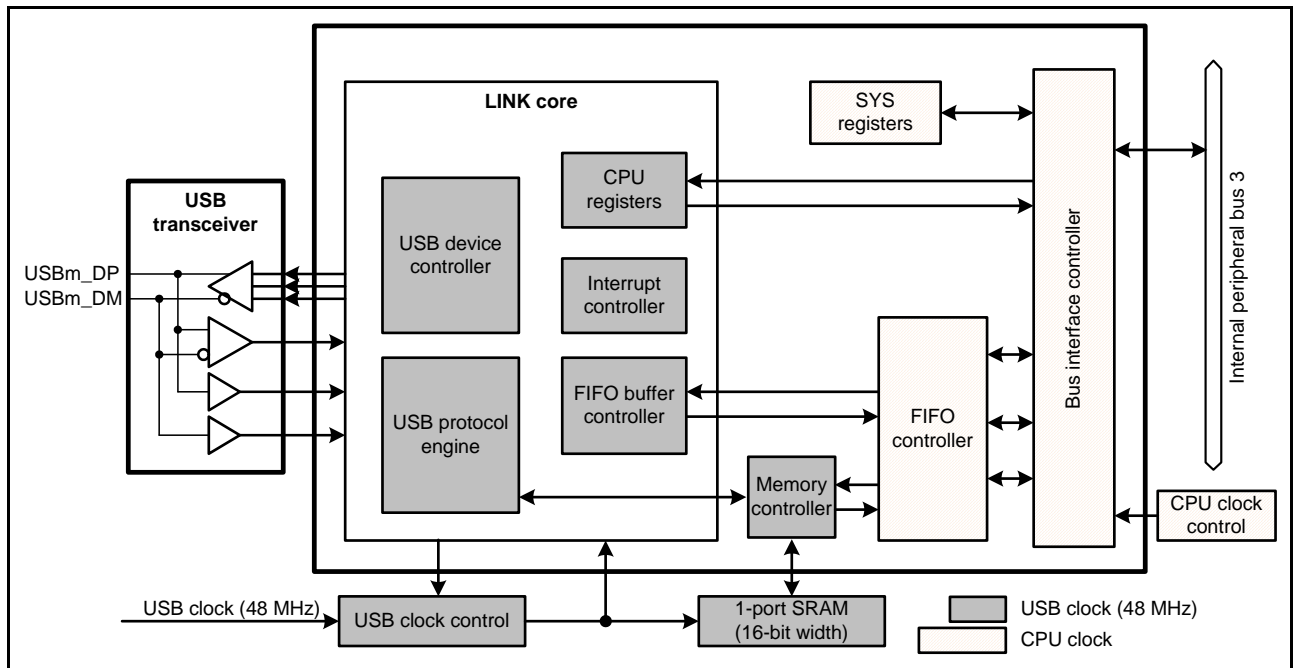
LINK core

SYS registers

CPU registers

USB transceiver

USB device controller

Interrupt controller

USBm_DP
USBm_DM

Bus interface controller

Internal peripheral bus 3

FIFO buffer controller

FIFO controller

USB protocol engine

Memory controller

CPU clock control

USB clock (48 MHz)

USB clock control

1-port SRAM (16-bit width)

USB clock (48 MHz)

CPU clock